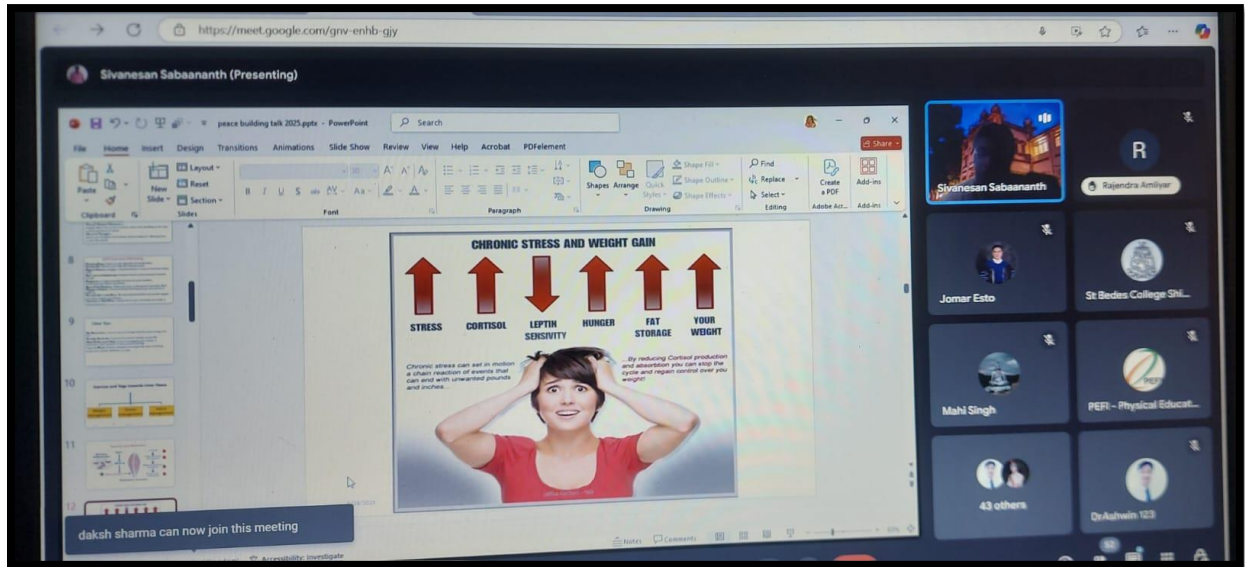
https://meet.google.com/gnv-enhb-gjy

Sivanesan Sabaananth (Presenting)

peace building talk 2025.pptx - PowerPoint

Search

File Home Insert Design Transitions Animations Slide Show Review View Help Acrobat PDFelement

Share

Paste Clipboard New Slide Layout Reset Section Slides Font Paragraph Shapes Arrange Quick Styles Shape Fill Shape Outline Shape Effects Drawing Find Replace Select Editing Create a PDF Adobe Act... Add-ins Add-ins

CHRONIC STRESS AND WEIGHT GAIN

STRESS CORTISOL LEPTIN SENSIVITY HUNGER FAT STORAGE YOUR WEIGHT

Chronic stress can set in motion a chain reaction of events that can end with unwanted pounds and inches...

...By reducing Cortisol production and absorption you can stop the cycle and regain control over you weight!

8

9

10

11

12

daksh sharma can now join this meeting

Accessibility: Investigate

Notes Comments

Sivanesan Sabaananth

R

Rajendra Amiliyar

Jomar Esto

St Bedes College Shi...

Mahi Singh

PEFI - Physical Educat...

43 others

DrAshwin 123

52